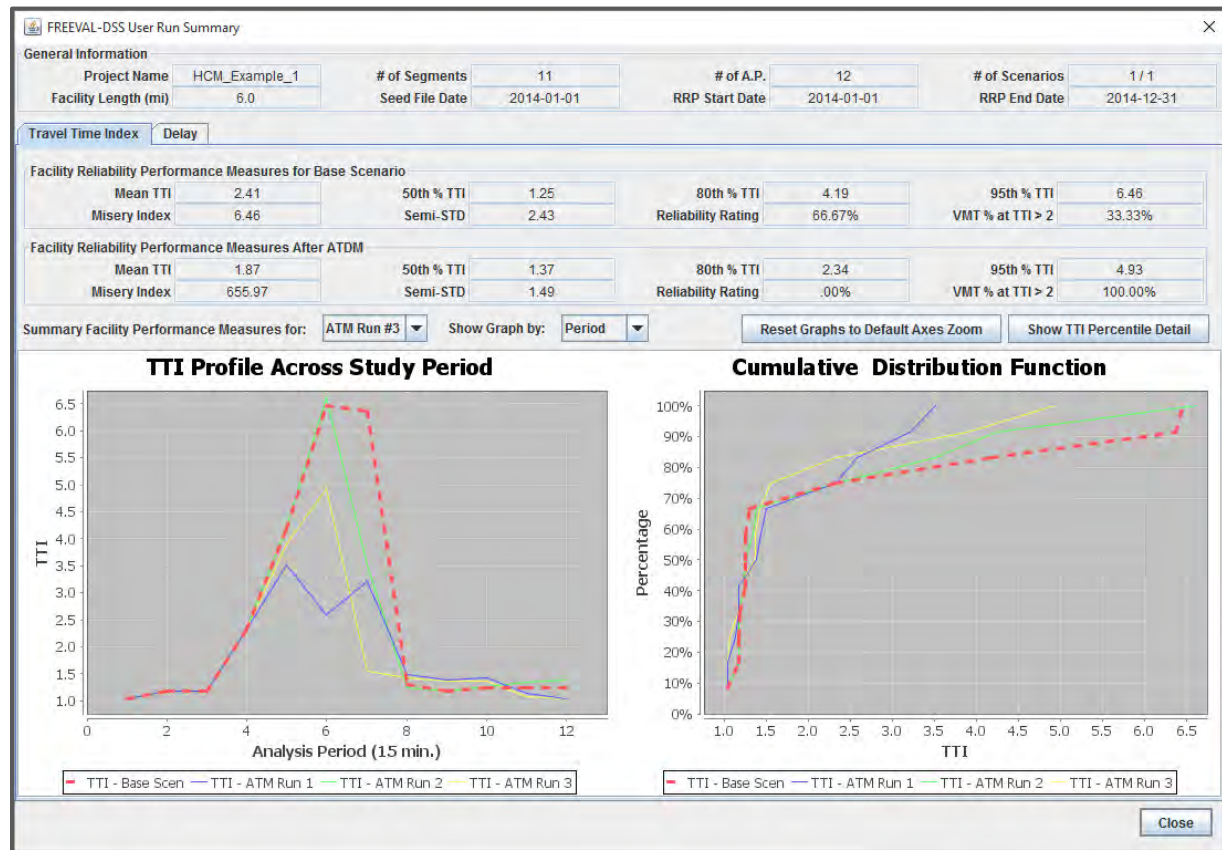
FREEVAL-DSS User Run Summary

General Information

| Project Name | HCM_Example_1 | # of Segments | 11 | # of A.P. | 12 | # of Scenarios | 1 / 1 |
|---|---|---|---|---|---|---|---|
| Facility Length (mi) | 6.0 | Seed File Date | 2014-01-01 | RRP Start Date | 2014-01-01 | RRP End Date | 2014-12-31 |

Travel Time Index | Delay

Facility Reliability Performance Measures for Base Scenario

| Mean TTI | 2.41 | 50th % TTI | 1.25 | 80th % TTI | 4.19 | 95th % TTI | 6.46 |
|---|---|---|---|---|---|---|---|
| Misery Index | 6.46 | Semi-STD | 2.43 | Reliability Rating | 66.67% | VMT % at TTI > 2 | 33.33% |

Facility Reliability Performance Measures After ATDM

| Mean TTI | 1.87 | 50th % TTI | 1.37 | 80th % TTI | 2.34 | 95th % TTI | 4.93 |
|---|---|---|---|---|---|---|---|
| Misery Index | 655.97 | Semi-STD | 1.49 | Reliability Rating | .00% | VMT % at TTI > 2 | 100.00% |

Summary Facility Performance Measures for: ATM Run #3 Show Graph by: Period Reset Graphs to Default Axes Zoom Show TTI Percentile Detail

TTI Profile Across Study Period

6.5 6.0 5.5 5.0 4.5 4.0 3.5 3.0 2.5 2.0 1.5 1.0
TTI
0 2 4 6 8 10 12
Analysis Period (15 min.)

TTI - Base Scen TTI - ATM Run 1 TTI - ATM Run 2 TTI - ATM Run 3

Cumulative Distribution Function

100% 90% 80% 70% 60% 50% 40% 30% 20% 10% 0%
Percentage
1.0 1.5 2.0 2.5 3.0 3.5 4.0 4.5 5.0 5.5 6.0 6.5
TTI

TTI - Base Scen TTI - ATM Run 1 TTI - ATM Run 2 TTI - ATM Run 3

Close